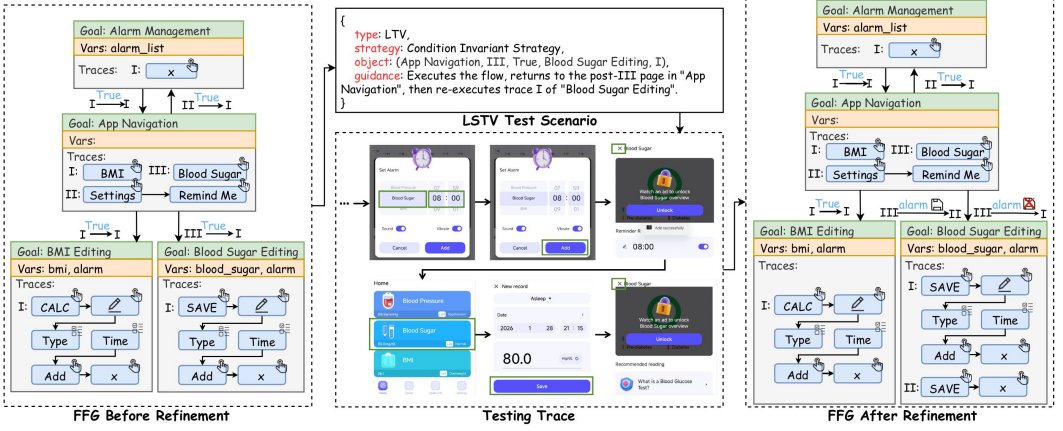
Goal: Alarm Management
Vars: alarm_list
Traces: I: x

True
I → I
II True I

Goal: App Navigation
Vars:
Traces:
I: BMI
III: Blood Sugar
II: Settings
Remind Me

True
I → I
III → I

Goal: BMI Editing
Vars: bmi, alarm
Traces:
I: CALC
Type
Time
Add
x

Goal: Blood Sugar Editing
Vars: blood_sugar, alarm
Traces:
I: SAVE
Type
Time
Add
x

FFG Before Refinement

{
type: LTV,
strategy: Condition Invariant Strategy,
object: (App Navigation, III, True, Blood Sugar Editing, I),
guidance: Executes the flow, returns to the post-III page in "App Navigation", then re-executes trace I of "Blood Sugar Editing".
}

LSTV Test Scenario

Set Alarm
Blood Sugar
08 : 00
Sound
Vibrate
Cancel
Add

Set Alarm
08 : 00
Sound
Vibrate
Cancel
Add

Blood Sugar
Watch an ad to unlock Blood Sugar overview
Unlock
Reminder R
08:00

Home
Blood Pressure
Blood Sugar
BMI

New record
Asleep
Date
2026 1 28 21 15
80.0
Save

Blood Sugar
Watch an ad to unlock Blood Sugar overview
Unlock
Recommended reading
What is a Blood Glucose Test?

Testing Trace

Goal: Alarm Management
Vars: alarm_list
Traces: I: x

True
I → I
II True I

Goal: App Navigation
Vars:
Traces:
I: BMI
III: Blood Sugar
II: Settings
Remind Me

True
I → I
III alarm II
III alarm I

Goal: BMI Editing
Vars: bmi, alarm
Traces:
I: CALC
Type
Time
Add
x

Goal: Blood Sugar Editing
Vars: blood_sugar, alarm
Traces:
I: SAVE
Type
Time
Add
x
II: SAVE
x

FFG After Refinement